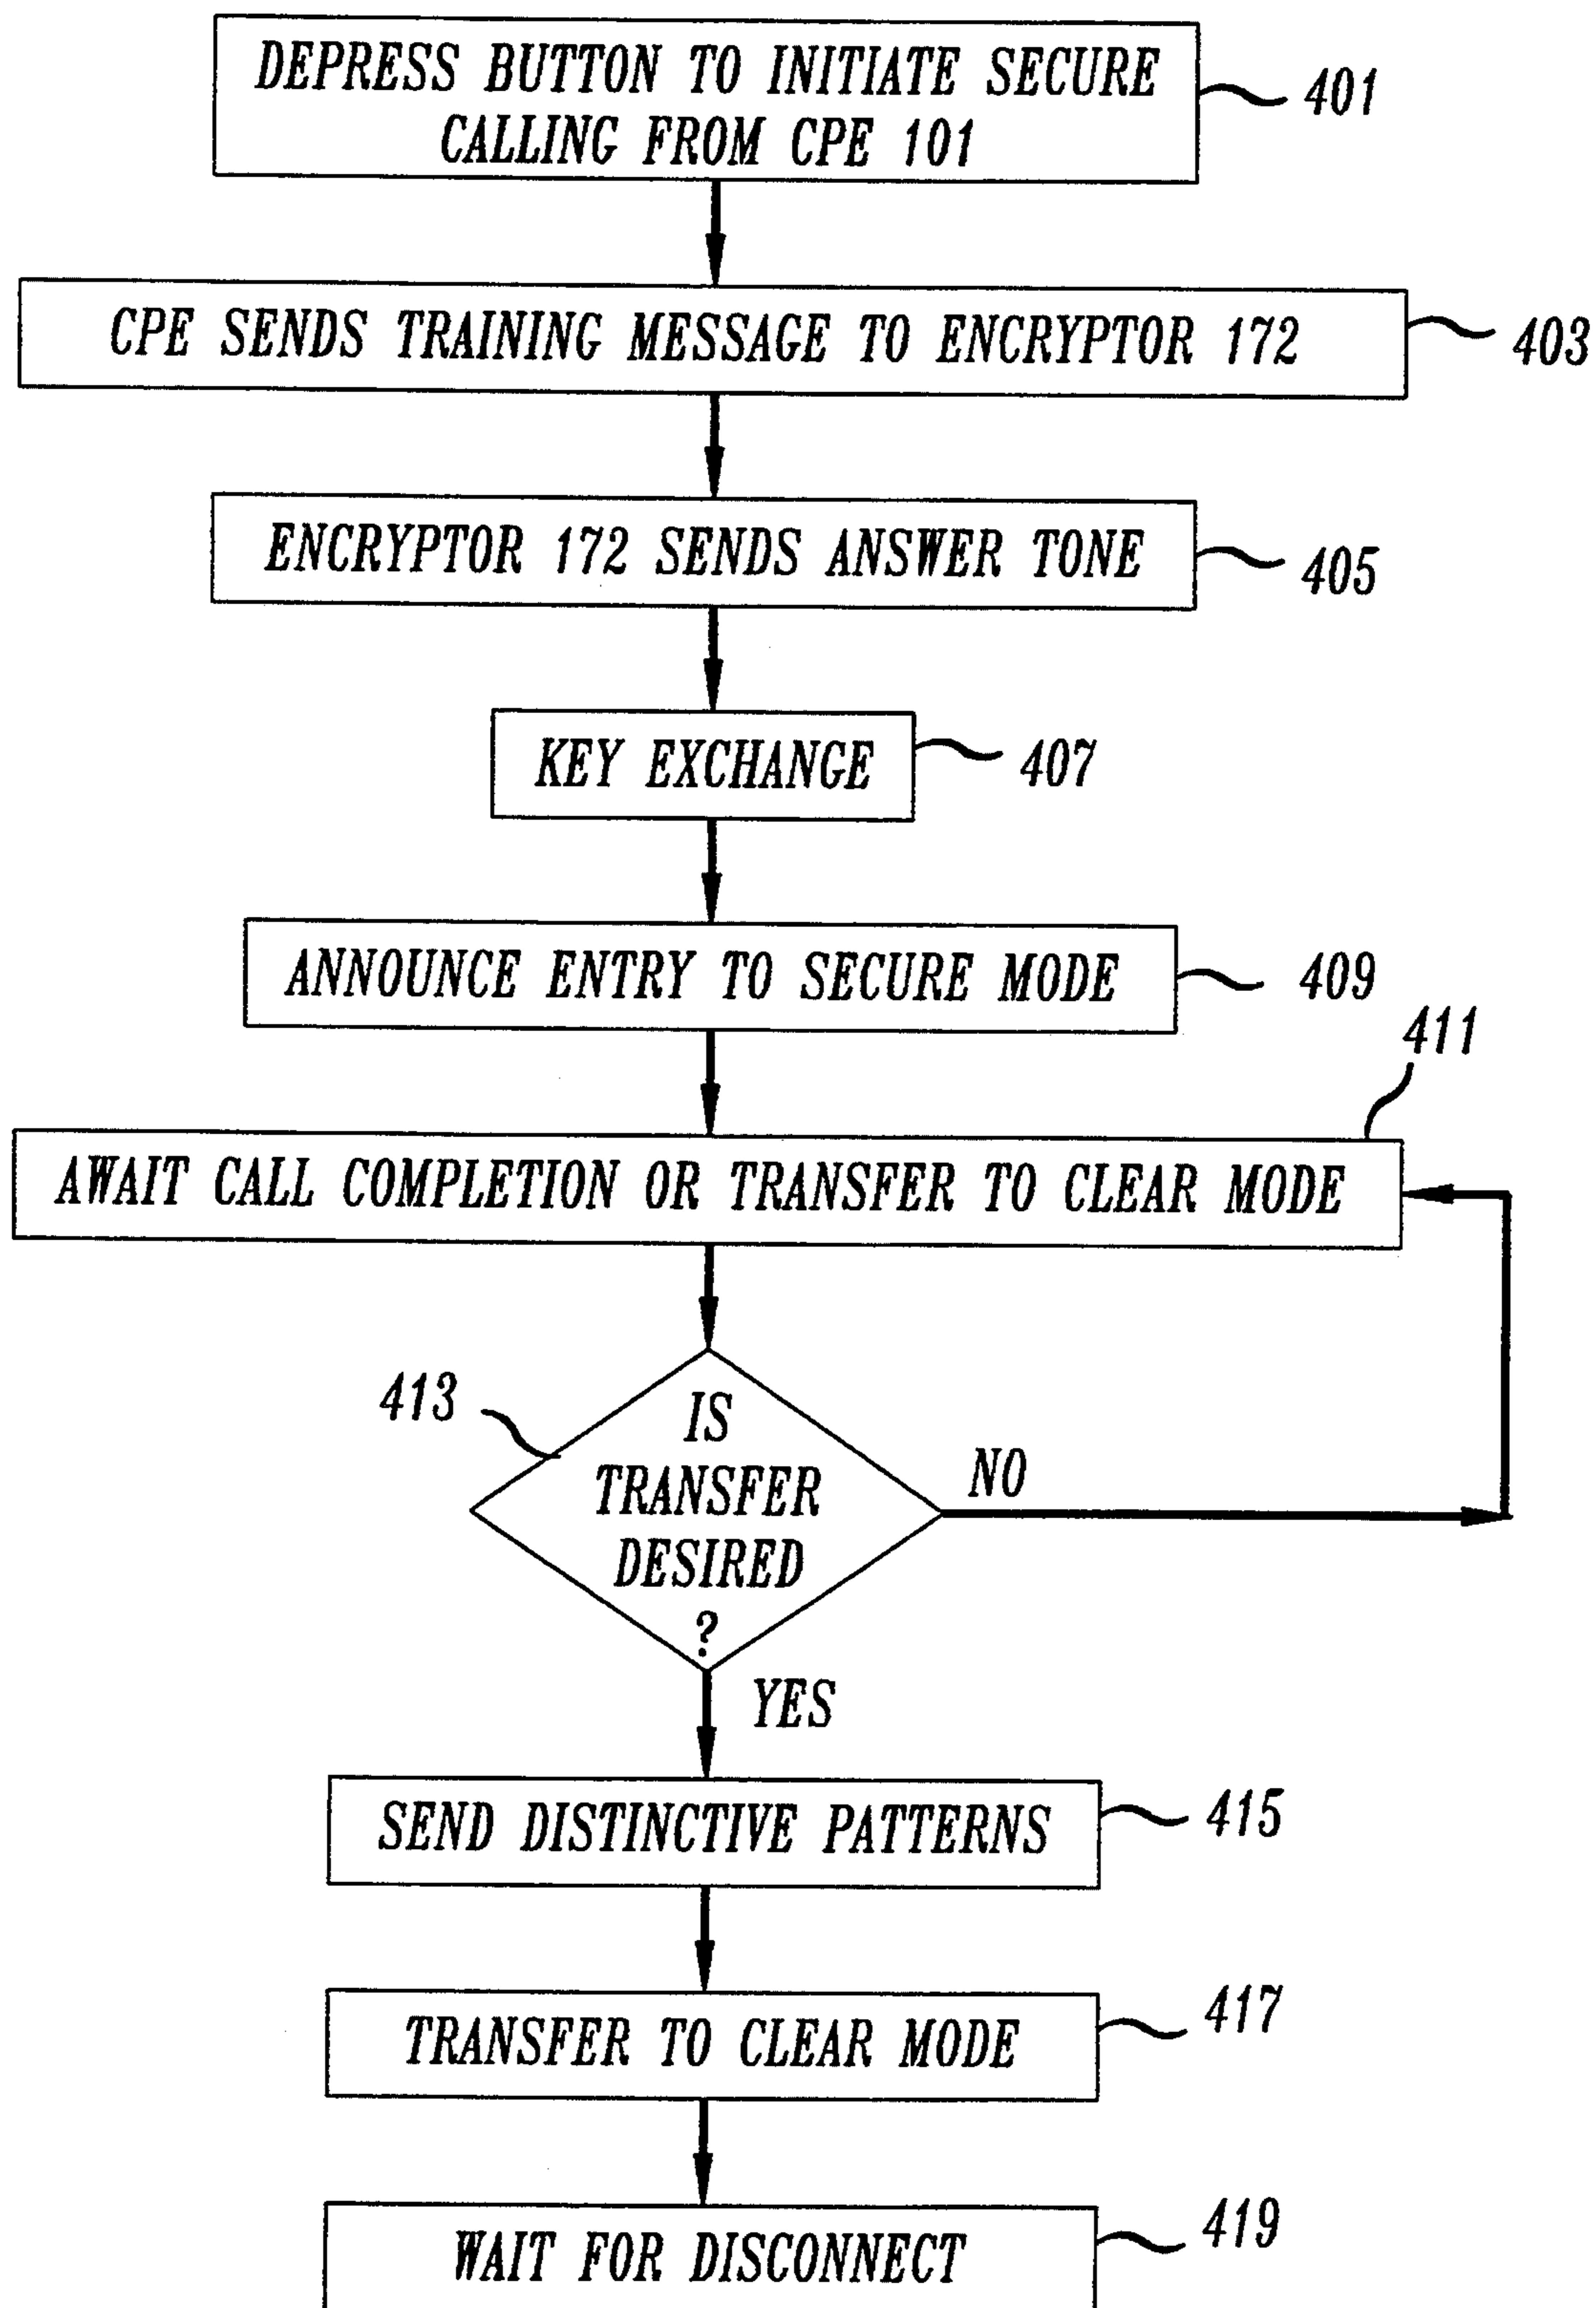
DEPRESS BUTTON TO INITIATE SECURE CALLING FROM CPE 101

401

CPE SENDS TRAINING MESSAGE TO ENCRYPTOR 172

403

ENCRYPTOR 172 SENDS ANSWER TONE

405

KEY EXCHANGE

407

ANNOUNCE ENTRY TO SECURE MODE

409

411

AWAIT CALL COMPLETION OR TRANSFER TO CLEAR MODE

413

IS TRANSFER DESIRED ?

NO

YES

SEND DISTINCTIVE PATTERNS

415

TRANSFER TO CLEAR MODE

417

WAIT FOR DISCONNECT

419